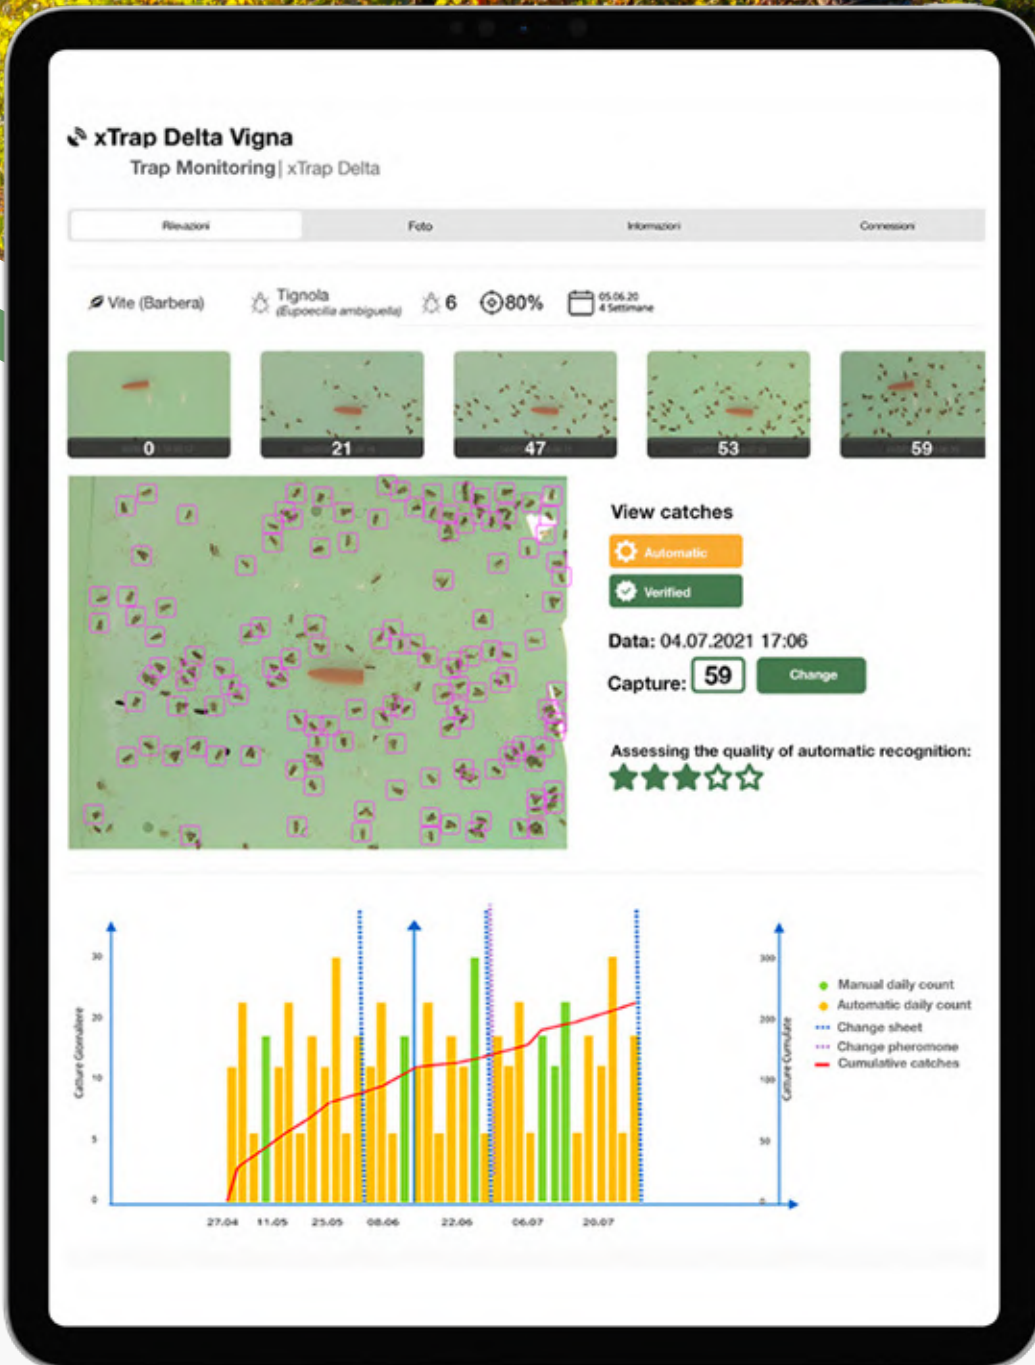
xTrap Delta Vigna
Trap Monitoring | xTrap Delta

Rilevazioni | Foto | Informazioni | Connessioni

Vite (Barbera) | Tignola (Eupoecilia ambiguella) | 6 | 80% | 05.06.20 4 Settimane

0 | 21 | 47 | 53 | 59

View catches
Automatic
Verified
Data: 04.07.2021 17:06
Capture: 59 Change
Assessing the quality of automatic recognition:

30
20
10
5
0
Catture Giornaliere
300
200
100
50
0
Catture Cumulate
27.04 11.05 25.05 08.06 22.06 06.07 20.07

Manual daily count
Automatic daily count
Change sheet
Change pheromone
Cumulative catches